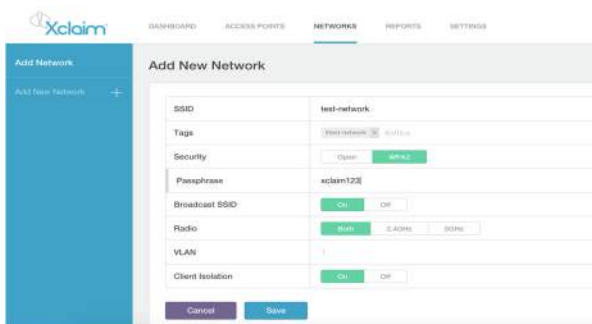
Xclaim

DASHBOARD ACCESS POINTS NETWORKS REPORTS SETTINGS

Add Network

Add New Network +

Add New Network

| SSID | test-network |
|---|---|
| Tags | test-network × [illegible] |
| Security | Open WPA2 |
| Passphrase | xclaim123 |
| Broadcast SSID | On Off |
| Radio | Both 2.4GHz 5GHz |
| VLAN | 1 |
| Client Isolation | On Off |

Cancel Save